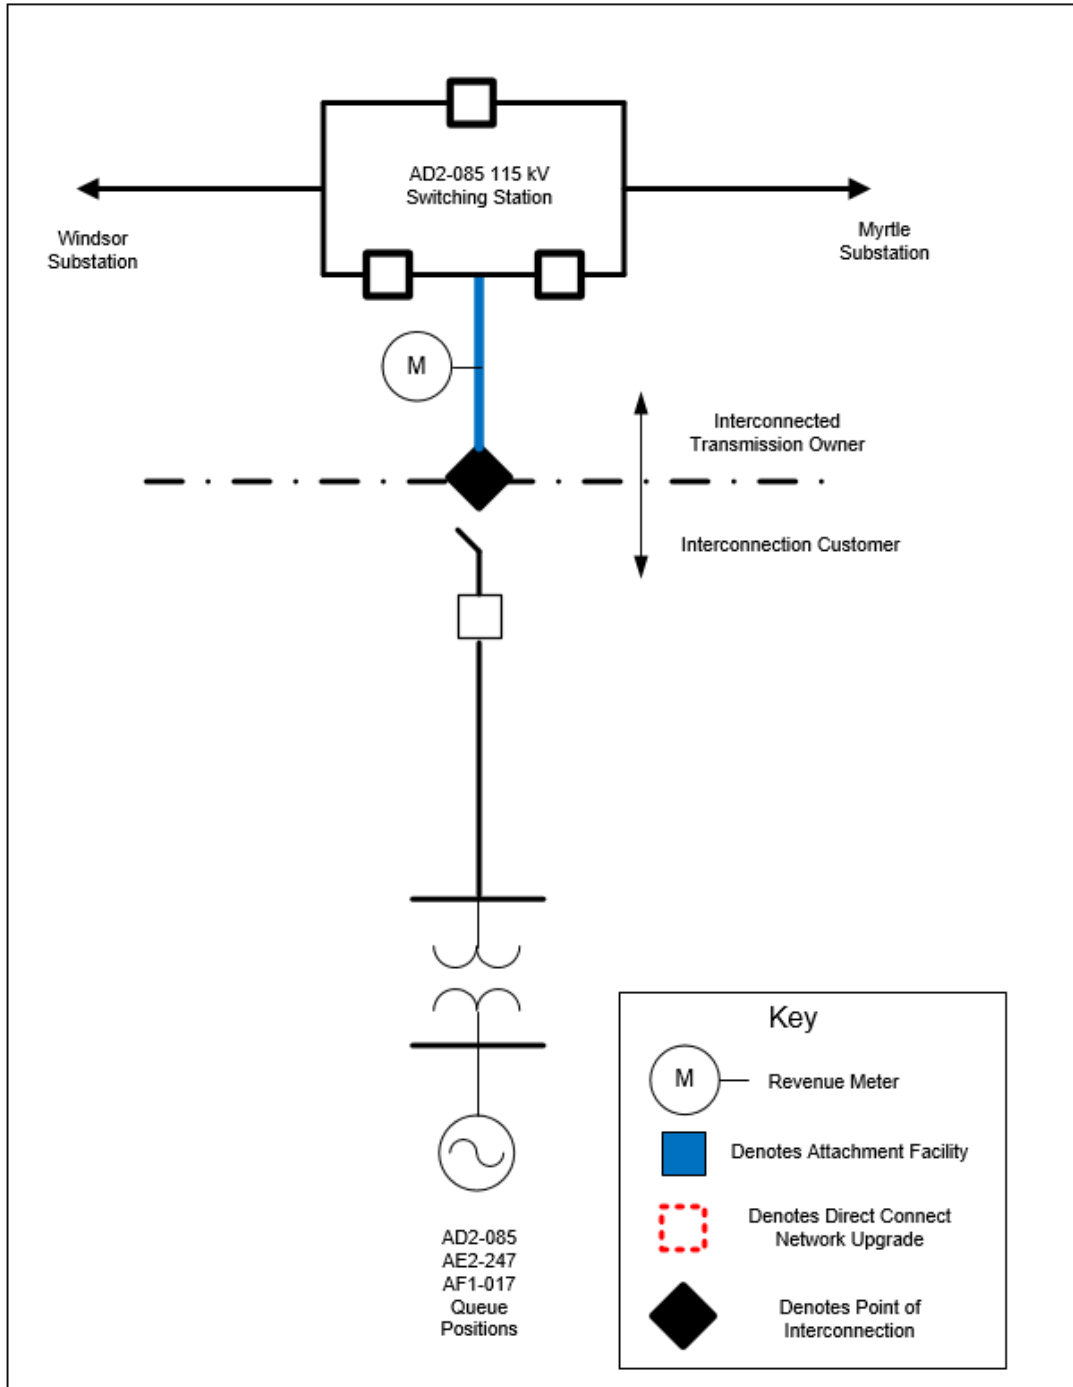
AD2-085 115 kV
Switching Station

Windsor
Substation

Myrtle
Substation

M

Interconnected
Transmission Owner

Interconnection Customer

AD2-085
AE2-247
AF1-017
Queue
Positions

Key

M

Revenue Meter

Denotes Attachment Facility

Denotes Direct Connect
Network Upgrade

Denotes Point of
Interconnection